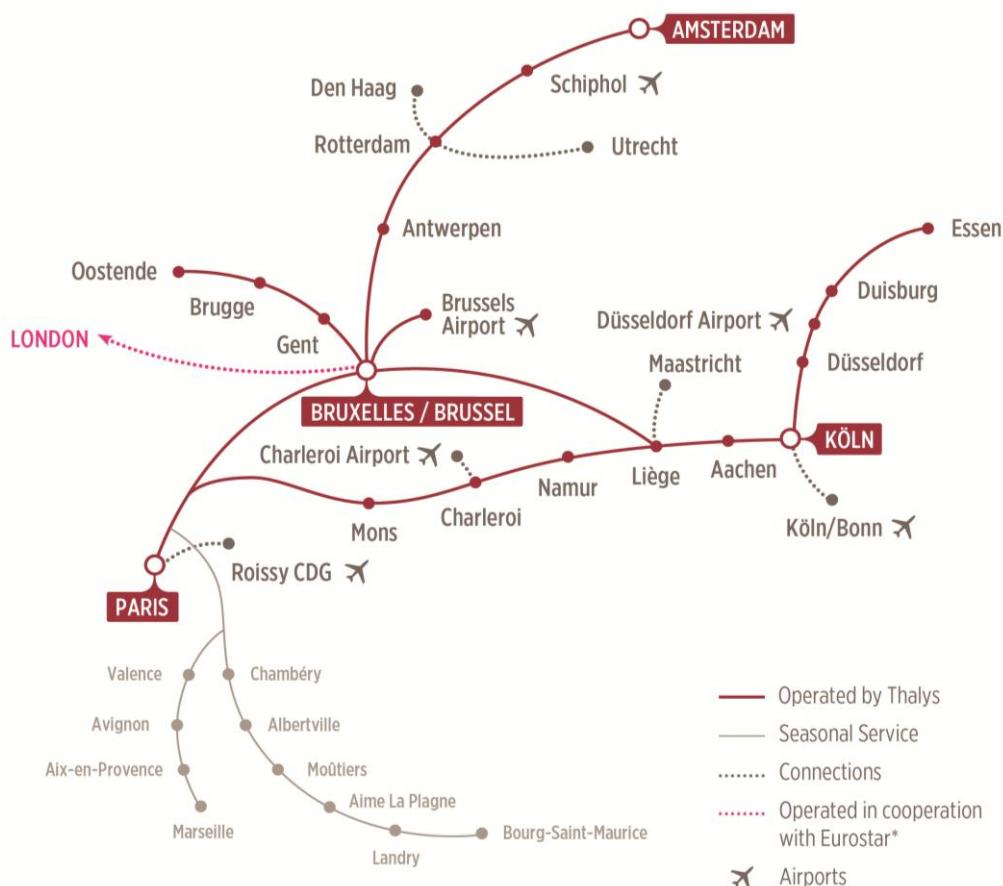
AMSTERDAM

Schiphol

Den Haag

Rotterdam

Utrecht

Antwerpen

Essen

Oostende

Brugge

Gent

Brussels Airport

Duisburg

Düsseldorf Airport

Düsseldorf

LONDON

Maastricht

BRUXELLES / BRUSSEL

KÖLN

Charleroi Airport

Liège

Aachen

Namur

Charleroi

Mons

Köln/Bonn

Roissy CDG

PARIS

Valence

Chambéry

Avignon

Albertville

Aix-en-Provence

Moûtiers

Aime La Plagne

Marseille

Bourg-Saint-Maurice

Landry

Operated by Thalys

Seasonal Service

Connections

Operated in cooperation with Eurostar*

Airports